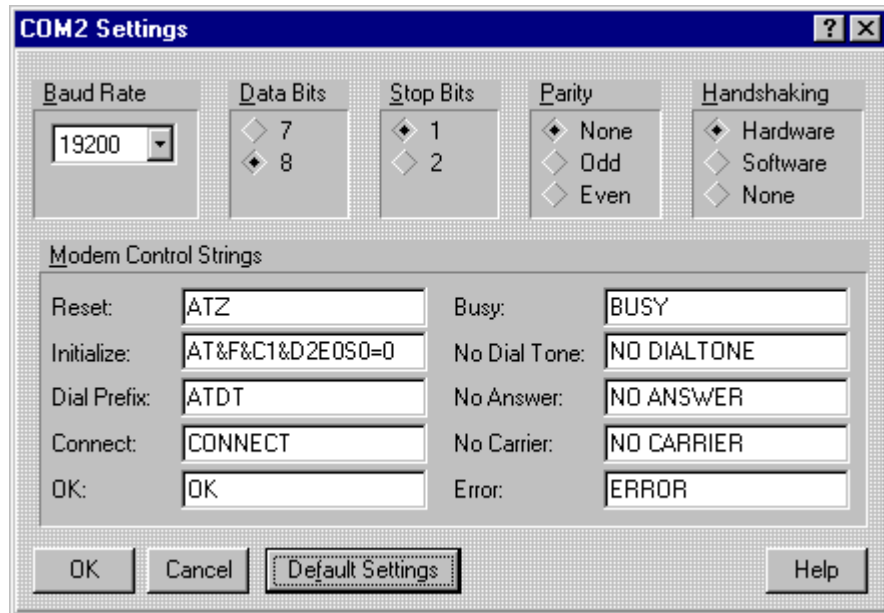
COM2 Settings

?

Baud Rate

19200

Data Bits

7

8

Stop Bits

1

2

Parity

None

Odd

Even

Handshaking

Hardware

Software

None

Modem Control Strings

Reset: ATZ

Initialize: AT&F&C1&D2E0S0=0

Dial Prefix: ATDT

Connect: CONNECT

OK: OK

Busy: BUSY

No Dial Tone: NO DIALTONE

No Answer: NO ANSWER

No Carrier: NO CARRIER

Error: ERROR

OK

Cancel

Default Settings

Help